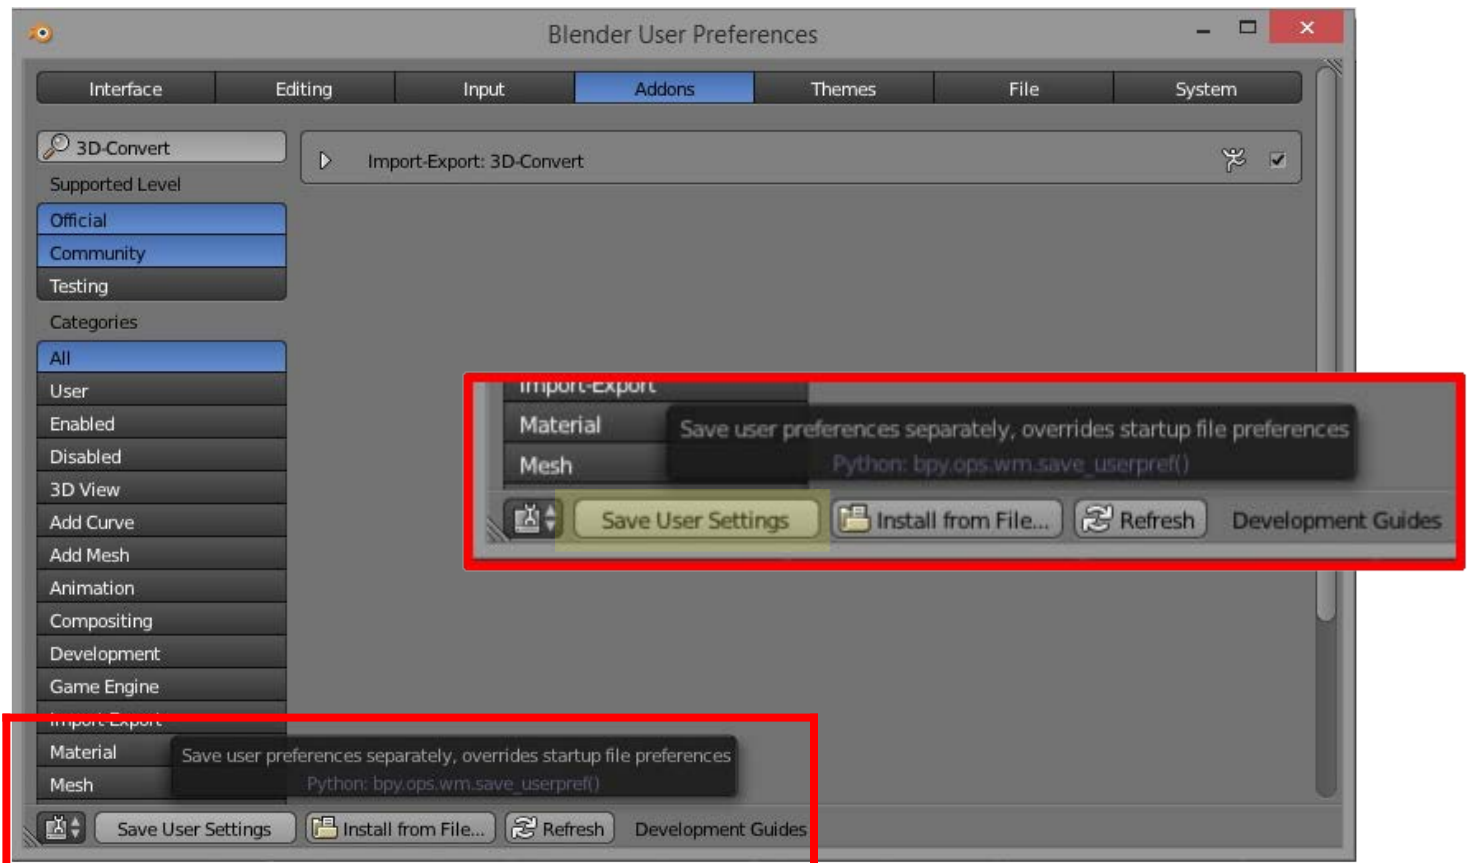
Blender User Preferences

Interface
Editing
Input
Addons
Themes
File
System

3D-Convert
Supported Level
Official
Community
Testing
Categories
All
User
Enabled
Disabled
3D View
Add Curve
Add Mesh
Animation
Compositing
Development
Game Engine
Import-Export
Material
Mesh

Import-Export: 3D-Convert

Import-Export
Material
Mesh
Save user preferences separately, overrides startup file preferences
Python: bpy.ops.wm.save_userpref()
Save User Settings
Install from File...
Refresh
Development Guides

Save user preferences separately, overrides startup file preferences
Python: bpy.ops.wm.save_userpref()
Save User Settings
Install from File...
Refresh
Development Guides